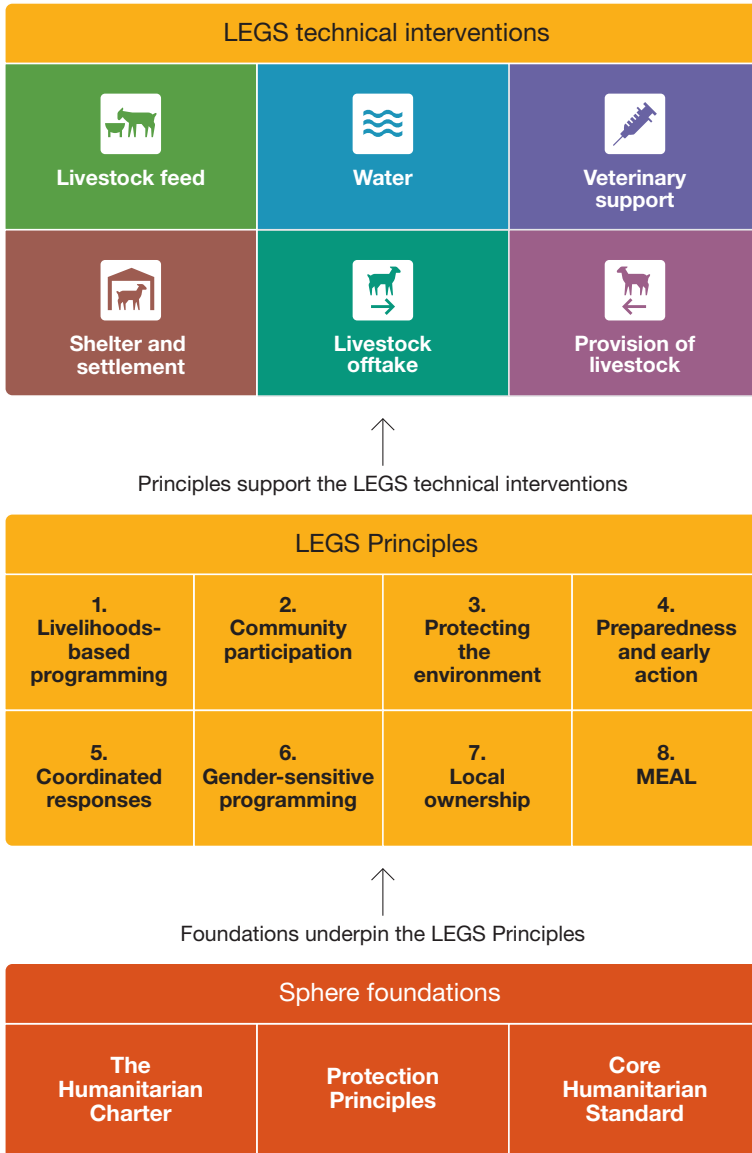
LEGS technical interventions

| Livestock feed | Water | Veterinary support |
|---|---|---|
| Shelter and settlement | Livestock offtake | Provision of livestock |

Principles support the LEGS technical interventions

LEGS Principles

| 1. Livelihoods-based programming | 2. Community participation | 3. Protecting the environment | 4. Preparedness and early action |
|---|---|---|---|
| 5. Coordinated responses | 6. Gender-sensitive programming | 7. Local ownership | 8. MEAL |

Foundations underpin the LEGS Principles

Sphere foundations

| The Humanitarian Charter | Protection Principles | Core Humanitarian Standard |
|---|---|---|